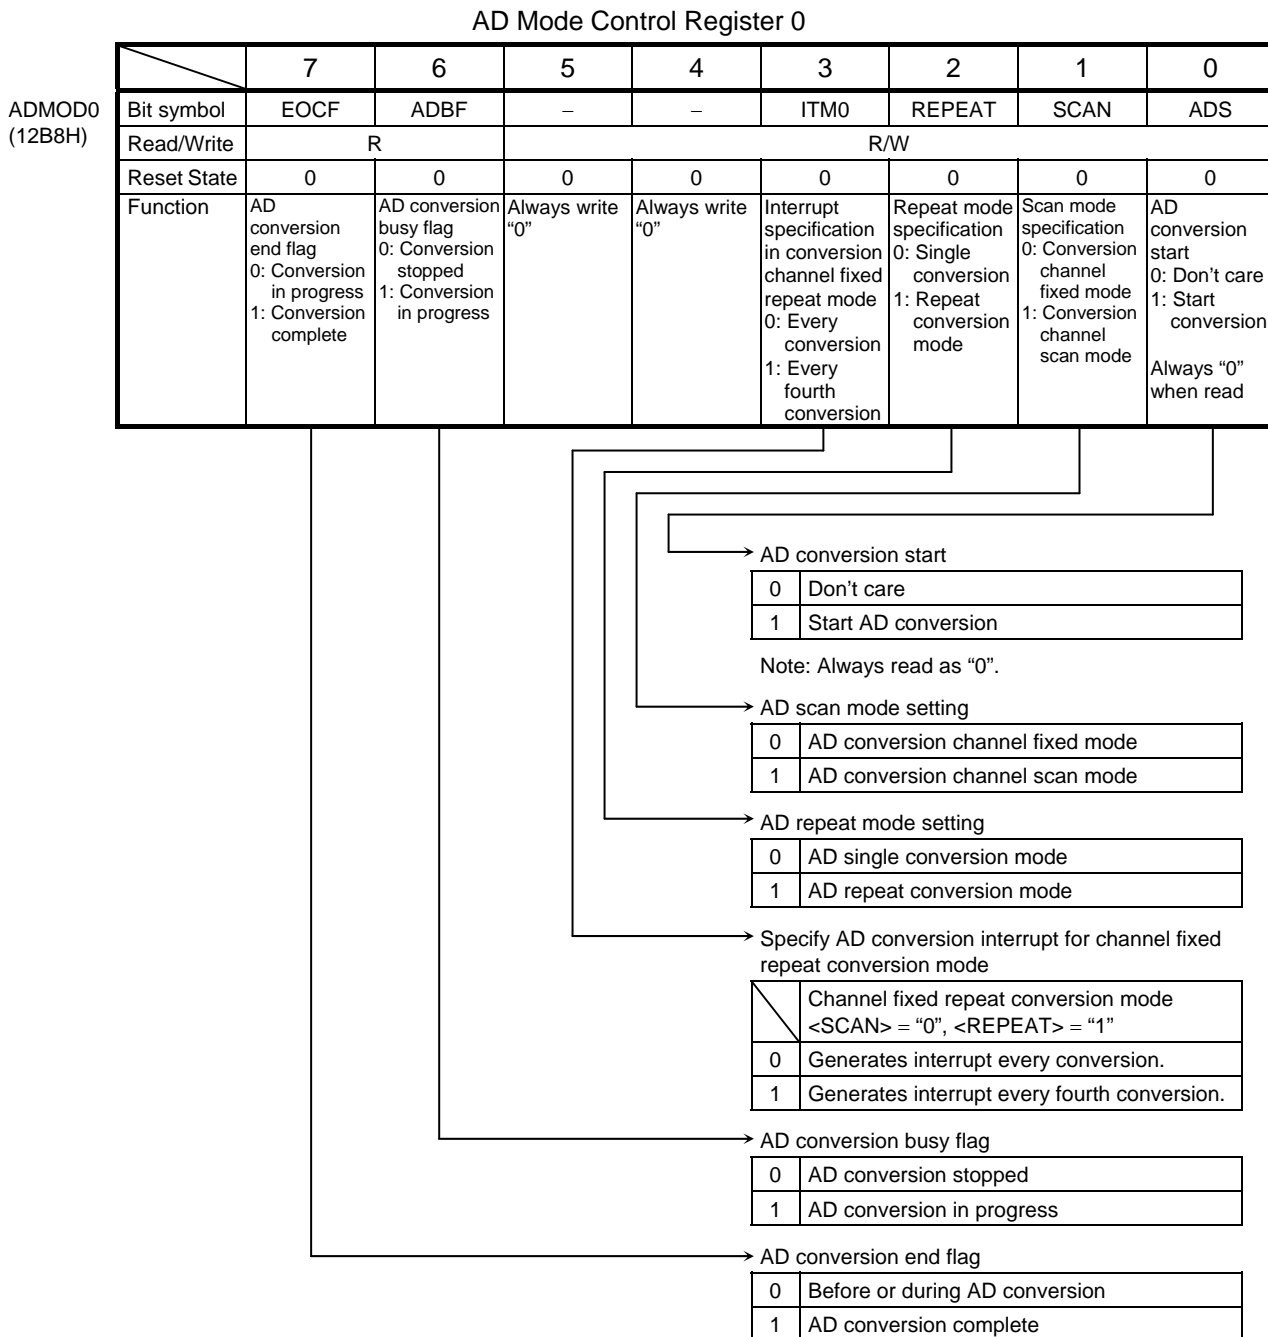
AD Mode Control Register 0

ADMOD0 (12B8H)

| | 7 | 6 | 5 | 4 | 3 | 2 | 1 | 0 |
|---|---|---|---|---|---|---|---|---|
| Bit symbol | EOCF | ADBF | – | – | ITM0 | REPEAT | SCAN | ADS |
| Read/Write | R | | R/W | | | | | |
| Reset State | 0 | 0 | 0 | 0 | 0 | 0 | 0 | 0 |
| Function | AD conversion end flag 0: Conversion in progress 1: Conversion complete | AD conversion busy flag 0: Conversion stopped 1: Conversion in progress | Always write "0" | Always write "0" | Interrupt specification in conversion channel fixed repeat mode 0: Every conversion 1: Every fourth conversion | Repeat mode specification 0: Single conversion 1: Repeat conversion mode | Scan mode specification 0: Conversion channel fixed mode 1: Conversion channel scan mode | AD conversion start 0: Don't care 1: Start conversion Always "0" when read |

AD conversion start

| 0 | Don't care |
|---|---|
| 1 | Start AD conversion |

Note: Always read as "0".

AD scan mode setting

| 0 | AD conversion channel fixed mode |
|---|---|
| 1 | AD conversion channel scan mode |

AD repeat mode setting

| 0 | AD single conversion mode |
|---|---|
| 1 | AD repeat conversion mode |

Specify AD conversion interrupt for channel fixed repeat conversion mode

| | Channel fixed repeat conversion mode <SCAN> = "0", <REPEAT> = "1" |
|---|---|
| 0 | Generates interrupt every conversion. |
| 1 | Generates interrupt every fourth conversion. |

AD conversion busy flag

| 0 | AD conversion stopped |
|---|---|
| 1 | AD conversion in progress |

AD conversion end flag

| 0 | Before or during AD conversion |
|---|---|
| 1 | AD conversion complete |